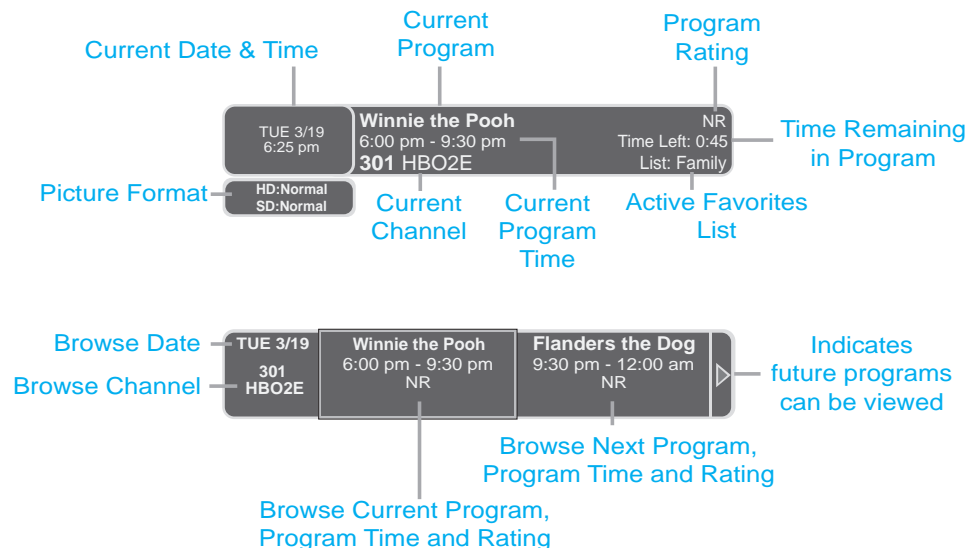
Current Date & Time

Current Program

Program Rating

TUE 3/19
6:25 pm

Winnie the Pooh
6:00 pm - 9:30 pm
301 HBO2E

NR
Time Left: 0:45
List: Family

Time Remaining in Program

Picture Format

HD:Normal
SD:Normal

Current Channel

Current Program Time

Active Favorites List

Browse Date

Browse Channel

TUE 3/19
301
HBO2E

Winnie the Pooh
6:00 pm - 9:30 pm
NR

Flanders the Dog
9:30 pm - 12:00 am
NR

Indicates future programs can be viewed

Browse Next Program, Program Time and Rating

Browse Current Program, Program Time and Rating